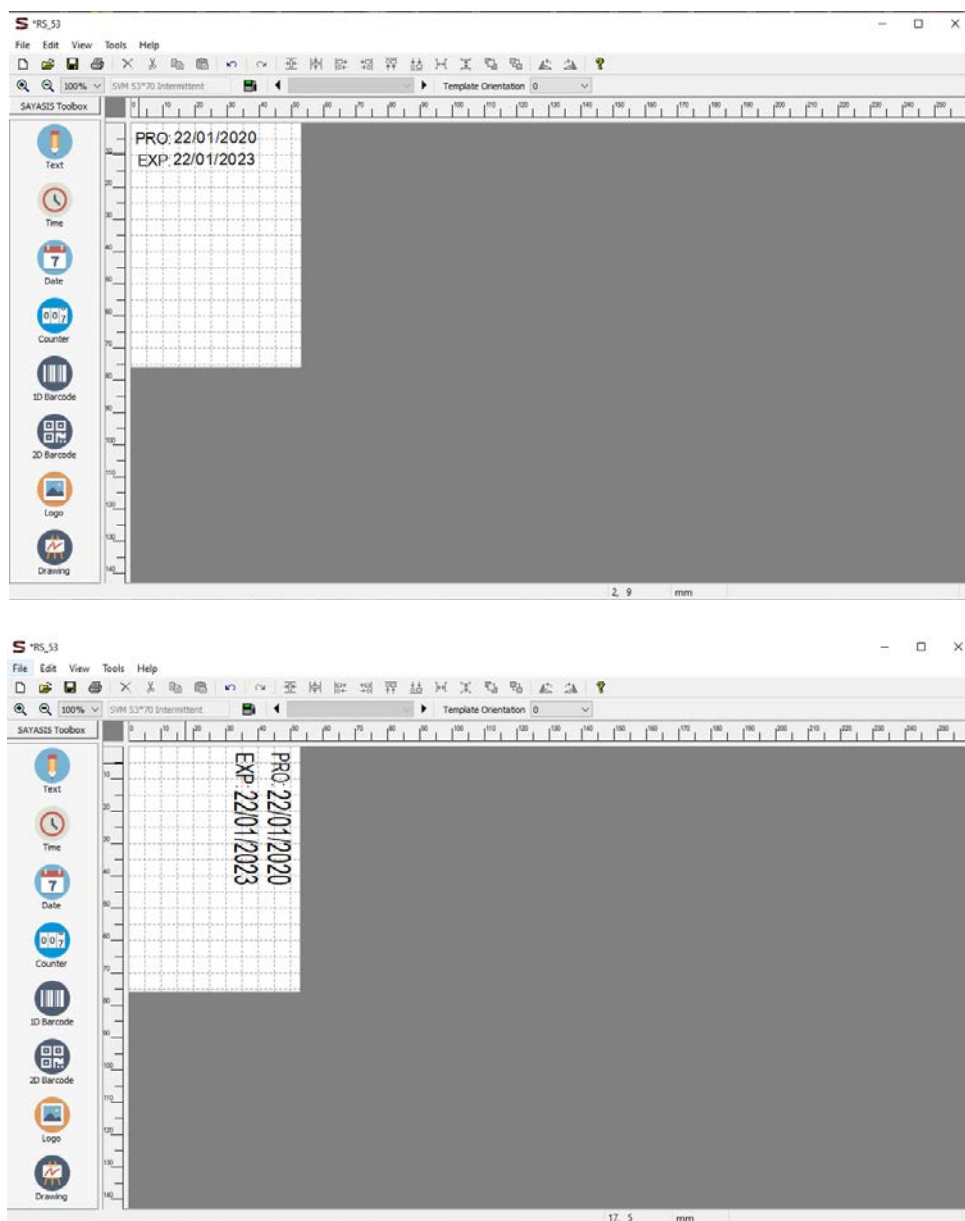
*RS_53

File Edit View Tools Help

100%

SVM 53*70 Intermittent

Template Orientation 0

SAYASIS Toolbox

PRO: 22/01/2020
EXP: 22/01/2023

Text
Time
7
Date
Counter
1D Barcode
2D Barcode
Logo
Drawing

2, 9 mm

*RS_53

File Edit View Tools Help

100%

SVM 53*70 Intermittent

Template Orientation 0

SAYASIS Toolbox

PRO: 22/01/2020
EXP: 22/01/2023

Text
Time
7
Date
Counter
1D Barcode
2D Barcode
Logo
Drawing

17, 5 mm